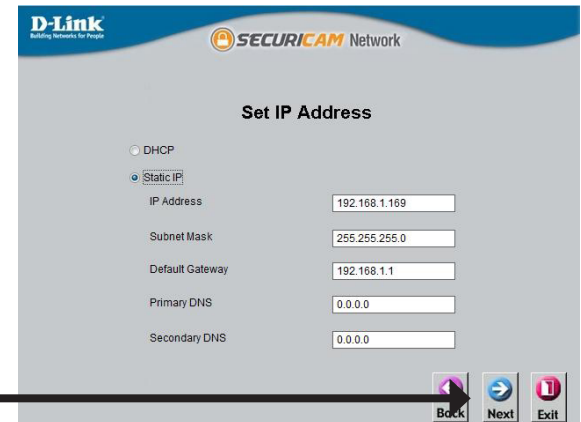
D-Link
Building Networks for People

SECURICAM Network

Set IP Address

DHCP

Static IP

IP Address 192.168.1.169

Subnet Mask 255.255.255.0

Default Gateway 192.168.1.1

Primary DNS 0.0.0.0

Secondary DNS 0.0.0.0

Back Next Exit